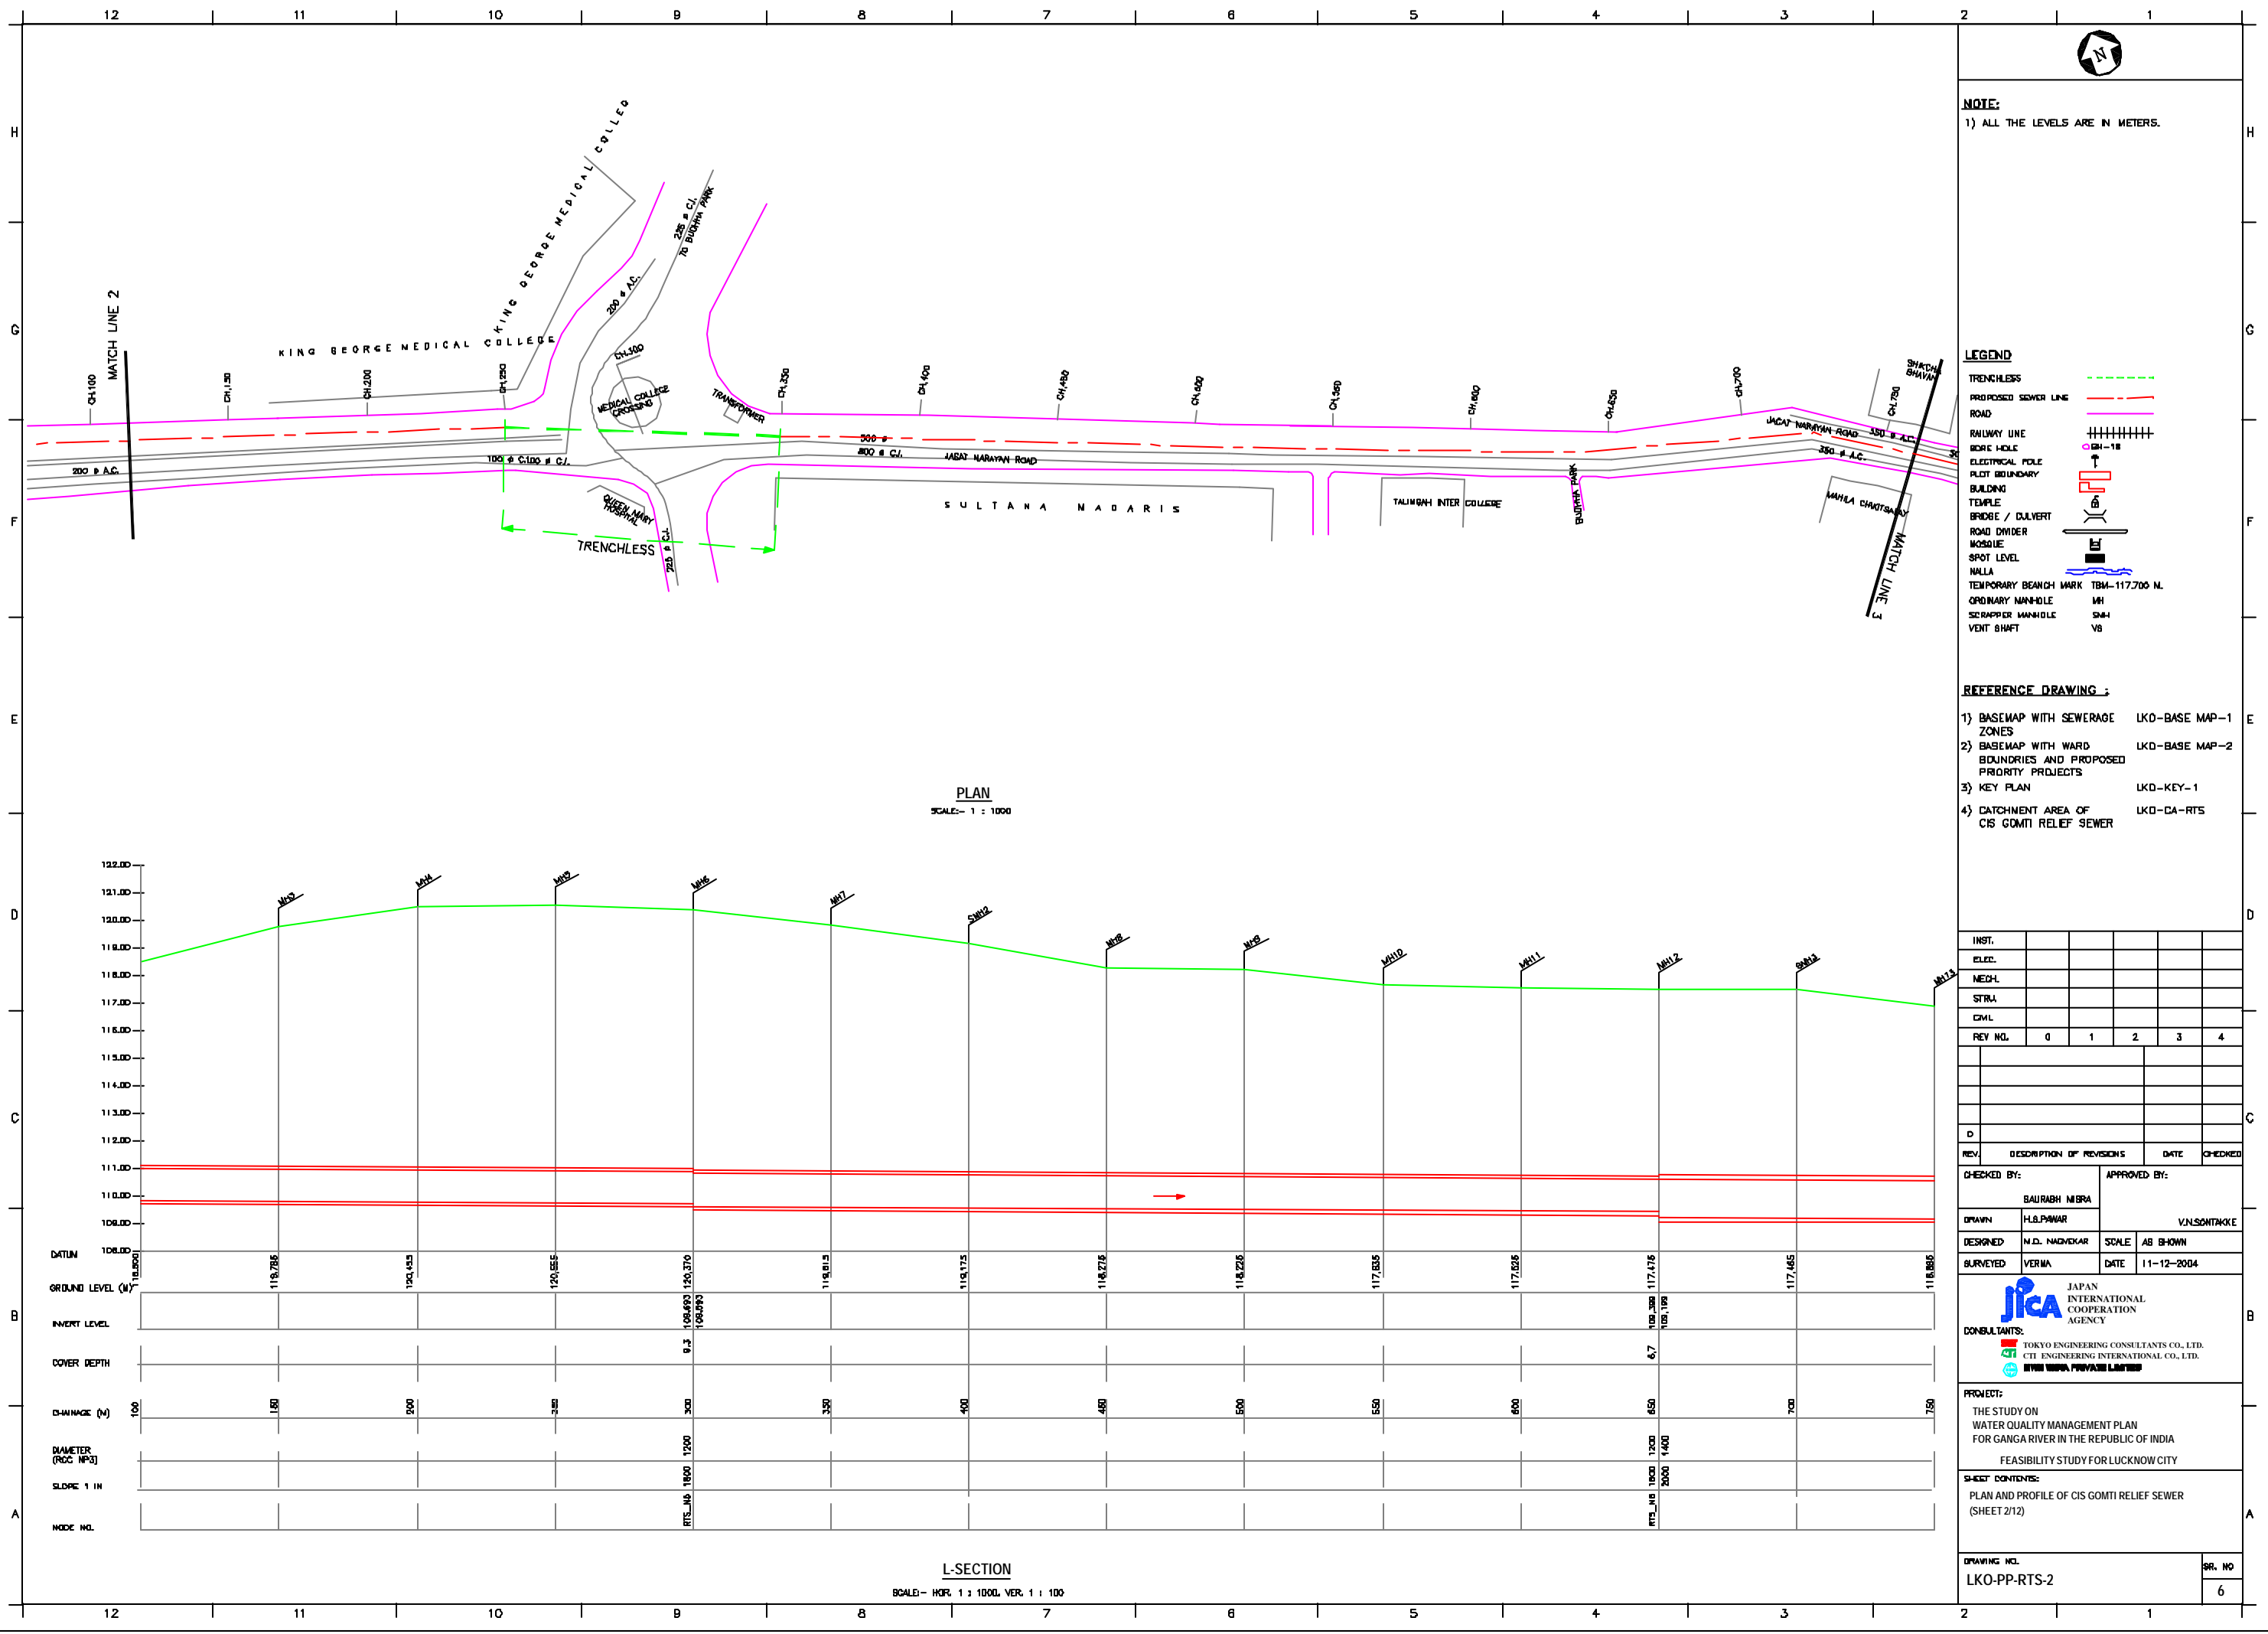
12 11 10 9 8 7 6 5 4 3 2 1

H G F E D C B A

N

NOTE:
1) ALL THE LEVELS ARE IN METERS.

MATCH LINE 2

KING GEORGE MEDICAL COLLEGE

KING GEORGE MEDICAL COLLEGE

CH.100 CH.150 CH.200 CH.250 CH.300 CH.350 CH.400 CH.450 CH.500 CH.550 CH.600 CH.650 CH.700 CH.750

200 ϕ A.C.
225 ϕ C.I. TO BUDHA PARK
200 ϕ A.C.
100 ϕ C.I.
100 ϕ C.I.
MEDICAL COLLEGE CROSSING
TRANSFORMER
500 ϕ
500 ϕ C.I.
JAGAT NARAYAN ROAD
QUEEN MARY HOSPITAL
TRENCHLESS
225 ϕ C.I.
SULTANA NADARIS
TALIMGAH INTER COLLEGE
BUDHA PARK
JAGAT NARAYAN ROAD
350 ϕ A.C.
350 ϕ A.C.
SHADHA BHAVAN
MAHILA CHIKITSALAY
MATCH LINE 3

LEGEND
TRENCHLESS
PROPOSED SEWER LINE
ROAD
RAILWAY LINE
BORE HOLE
BH-18
ELECTRICAL POLE
PLOT BOUNDARY
BUILDING
TEMPLE
BRIDGE / CULVERT
ROAD DIVIDER
MOSQUE
SPOT LEVEL
NALLA
TEMPORARY BEANCH MARK TBM-117.700 M.
ORDINARY MANHOLE MH
SCRAPPER MANHOLE SMH
VENT SHAFT VS

REFERENCE DRAWING :
1) BASEMAP WITH SEWERAGE ZONES LKO-BASE MAP-1
2) BASEMAP WITH WARD BOUNDRIES AND PROPOSED PRIORITY PROJECTS LKO-BASE MAP-2
3) KEY PLAN LKO-KEY-1
4) CATCHMENT AREA OF CIS GOMTI RELIEF SEWER LKO-CA-RTS

PLAN
SCALE:- 1 : 1000

122.00 121.00 120.00 119.00 118.00 117.00 116.00 115.00 114.00 113.00 112.00 111.00 110.00 109.00 108.00

MH3 MH4 MH5 MH6 MH7 SMH2 MH8 MH9 MH10 MH11 MH12 SMH3 MH13

DATUM 108.00
GROUND LEVEL (M) 118.500 119.785 120.435 120.555 120.370 119.815 119.175 118.275 118.225 117.635 117.525 117.475 117.465 116.895
INVERT LEVEL 109.693 109.093 109.389 109.189
COVER DEPTH 9.3 6.7
CHAINAGE (M) 100 150 200 250 300 350 400 450 500 550 600 650 700 750
DIAMETER (RCC NP3) 1200 1200 1400
SLOPE 1 IN 1800 1800 2000
NODE NO. RTS_N5 RTS_N6

L-SECTION
SCALE:- HOR. 1 : 1000, VER. 1 : 100

| INST. | | | | | |
|---|---|---|---|---|---|
| ELEC. | | | | | |
| MECH. | | | | | |
| STRU. | | | | | |
| CIVIL | | | | | |
| REV NO. | 0 | 1 | 2 | 3 | 4 |

| REV. | DESCRIPTION OF REVISIONS | DATE | CHECKED |
|---|---|---|---|
| 0 | | | |

CHECKED BY: SAURABH MISRA
APPROVED BY: V.N.SONTAKKE
DRAWN H.S.PAWAR
DESIGNED M.D. NADVEKAR SCALE AS SHOWN
SURVEYED VERMA DATE 11-12-2004

JICA JAPAN INTERNATIONAL COOPERATION AGENCY
CONSULTANTS:
TOKYO ENGINEERING CONSULTANTS CO., LTD.
CTI ENGINEERING INTERNATIONAL CO., LTD.
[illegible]

PROJECT:
THE STUDY ON
WATER QUALITY MANAGEMENT PLAN
FOR GANGA RIVER IN THE REPUBLIC OF INDIA
FEASIBILITY STUDY FOR LUCKNOW CITY

SHEET CONTENTS:
PLAN AND PROFILE OF CIS GOMTI RELIEF SEWER
(SHEET 2/12)

DRAWING NO.
LKO-PP-RTS-2
SR. NO
6